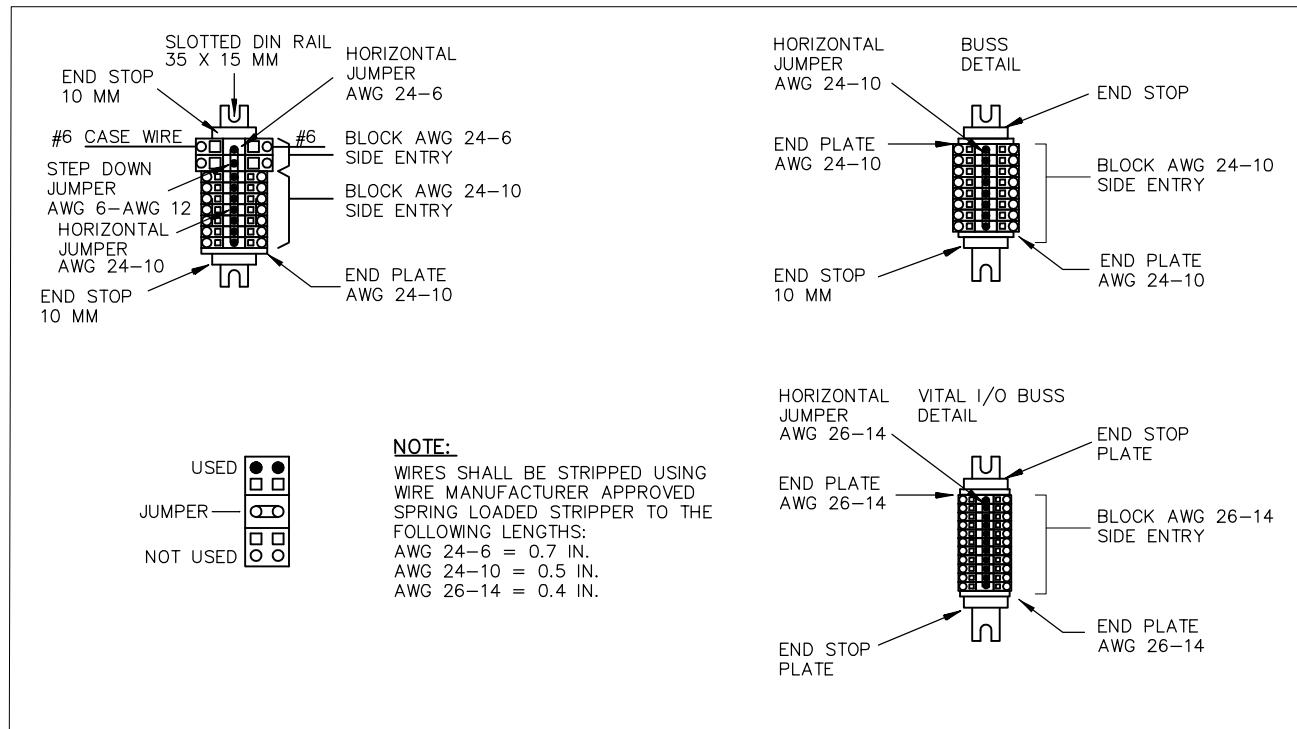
SLOTTED DIN RAIL
35 X 15 MM

END STOP
10 MM

HORIZONTAL
JUMPER
AWG 24–6

#6 CASE WIRE

#6

BLOCK AWG 24–6
SIDE ENTRY

STEP DOWN
JUMPER
AWG 6–AWG 12

BLOCK AWG 24–10
SIDE ENTRY

HORIZONTAL
JUMPER
AWG 24–10

END PLATE
AWG 24–10

END STOP
10 MM

HORIZONTAL
JUMPER
AWG 24–10

BUSS
DETAIL

END STOP

END PLATE
AWG 24–10

BLOCK AWG 24–10
SIDE ENTRY

END STOP
10 MM

END PLATE
AWG 24–10

USED

JUMPER

NOT USED

NOTE:
WIRES SHALL BE STRIPPED USING WIRE MANUFACTURER APPROVED SPRING LOADED STRIPPER TO THE FOLLOWING LENGTHS:
AWG 24–6 = 0.7 IN.
AWG 24–10 = 0.5 IN.
AWG 26–14 = 0.4 IN.

HORIZONTAL
JUMPER
AWG 26–14

VITAL I/O BUSS
DETAIL

END STOP
PLATE

END PLATE
AWG 26–14

BLOCK AWG 26–14
SIDE ENTRY

END STOP
PLATE

END PLATE
AWG 26–14